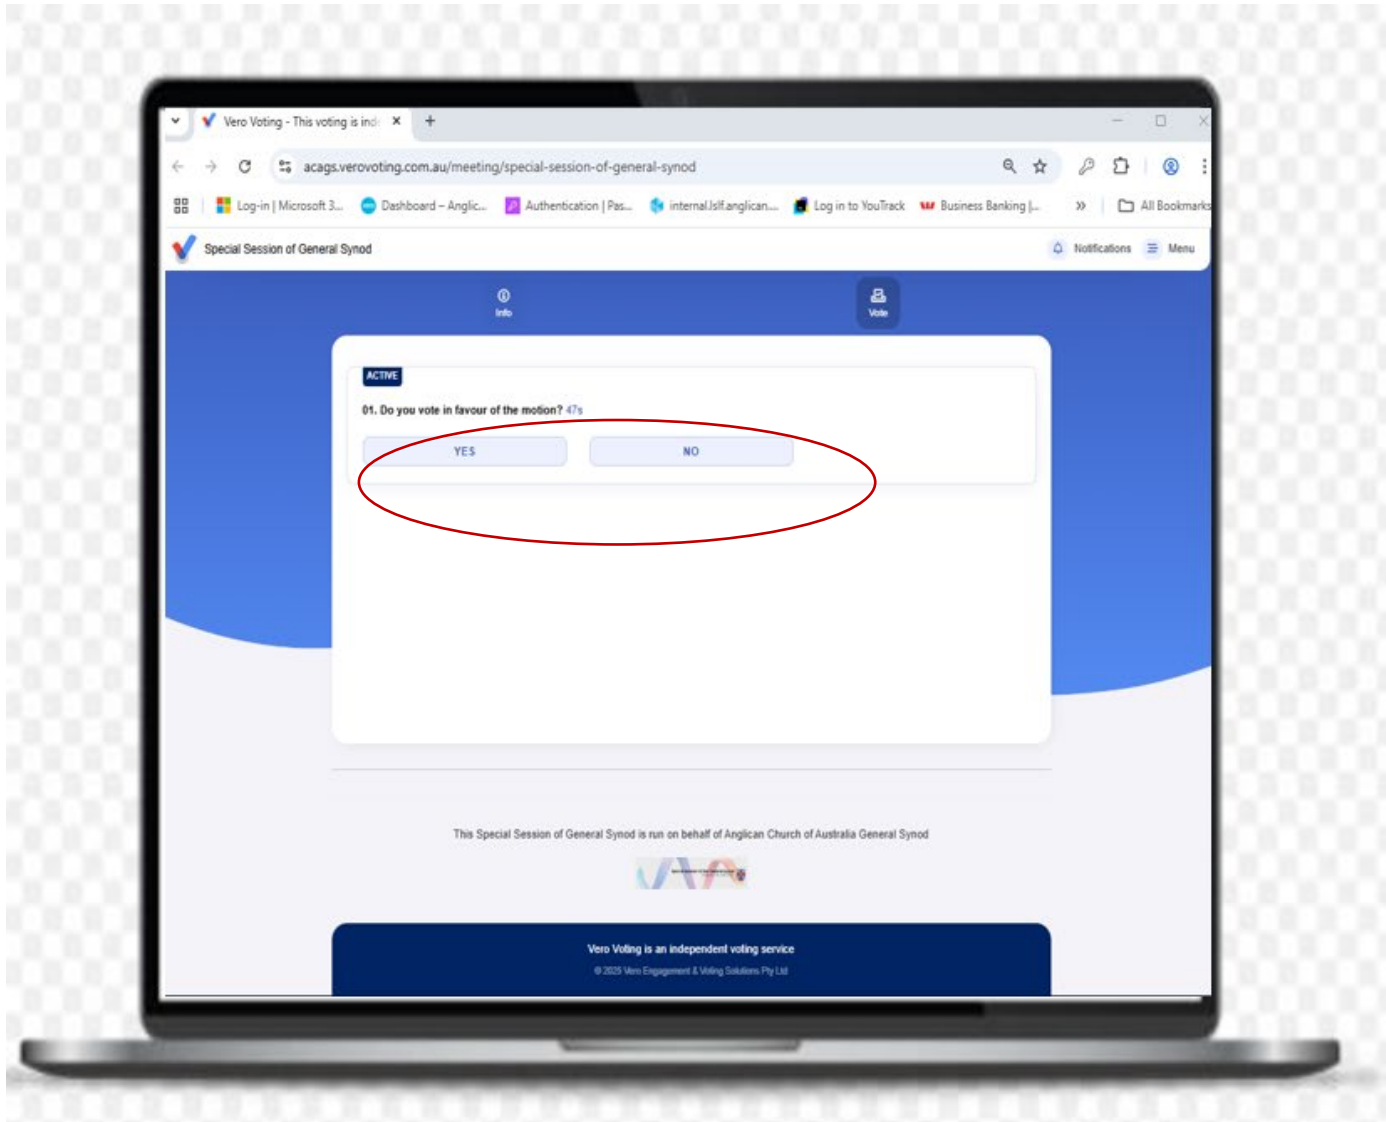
Vero Voting - This voting is ind ×
+
acags.verovoting.com.au/meeting/special-session-of-general-synod
Log-in | Microsoft 3... Dashboard – Anglic... Authentication | Pas... internal.lslf.anglican... Log in to YouTrack Business Banking |... » All Bookmarks
Special Session of General Synod
Notifications Menu
Info
Vote
ACTIVE
01. Do you vote in favour of the motion? 47s
YES
NO
This Special Session of General Synod is run on behalf of Anglican Church of Australia General Synod
Vero Voting is an independent voting service
© 2025 Vero Engagement & Voting Solutions Pty Ltd